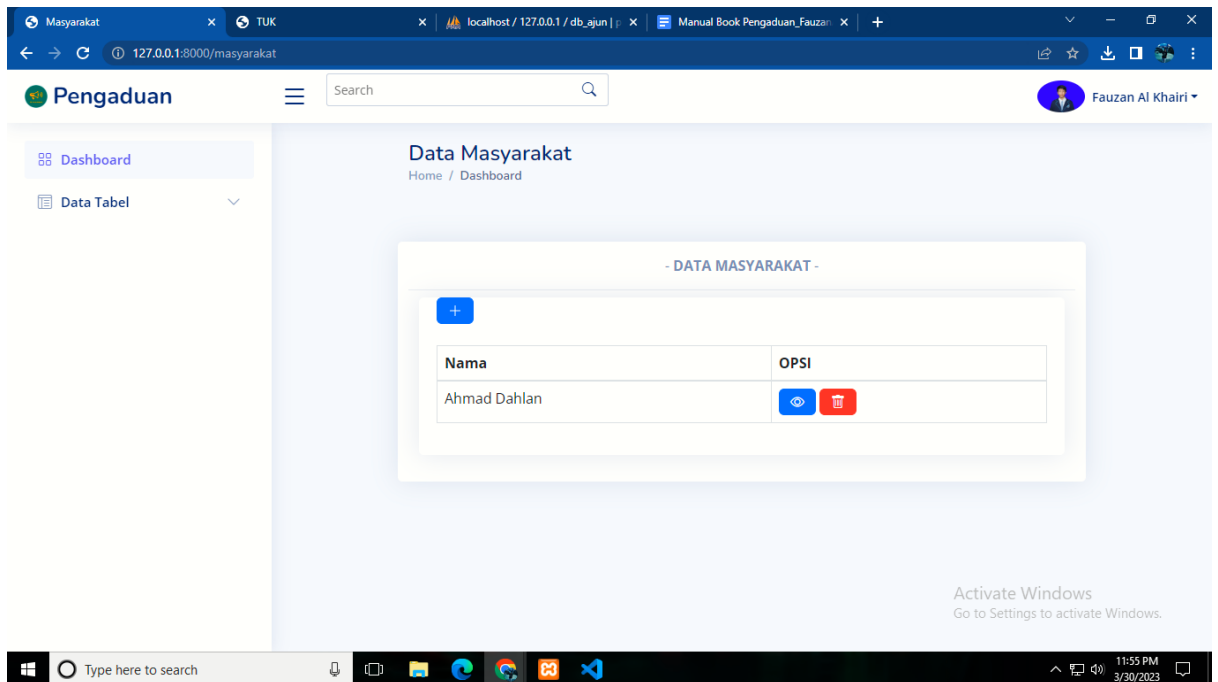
Masyarakat
TUK
localhost / 127.0.0.1 / db_ajun | p
Manual Book Pengaduan_Fauzan
127.0.0.1:8000/masyarakat

Pengaduan
Search
Fauzan Al Khairi

Dashboard
Data Tabel

Data Masyarakat
Home / Dashboard

- DATA MASYARAKAT -

+

| Nama | OPSI |
|---|---|
| Ahmad Dahlan | |

Activate Windows
Go to Settings to activate Windows.

Type here to search
11:55 PM
3/30/2023